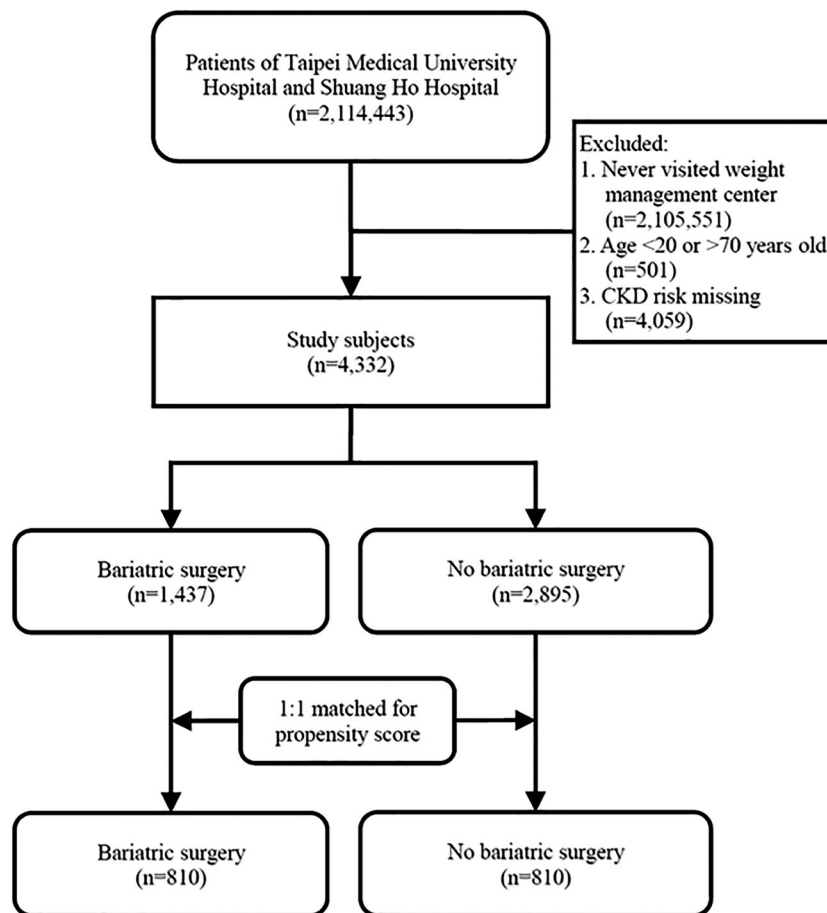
Patients of Taipei Medical University Hospital and Shuang Ho Hospital (n=2,114,443)

Excluded:
1. Never visited weight management center (n=2,105,551)
2. Age <20 or >70 years old (n=501)
3. CKD risk missing (n=4,059)

Study subjects (n=4,332)

Bariatric surgery (n=1,437)

No bariatric surgery (n=2,895)

1:1 matched for propensity score

Bariatric surgery (n=810)

No bariatric surgery (n=810)